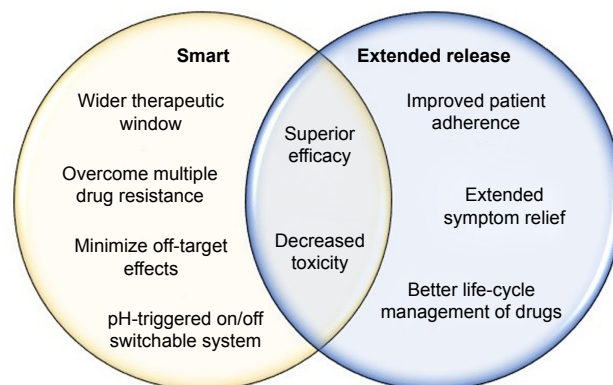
Smart

Wider therapeutic window

Overcome multiple drug resistance

Minimize off-target effects

pH-triggered on/off switchable system

Superior efficacy

Decreased toxicity

Extended release

Improved patient adherence

Extended symptom relief

Better life-cycle management of drugs